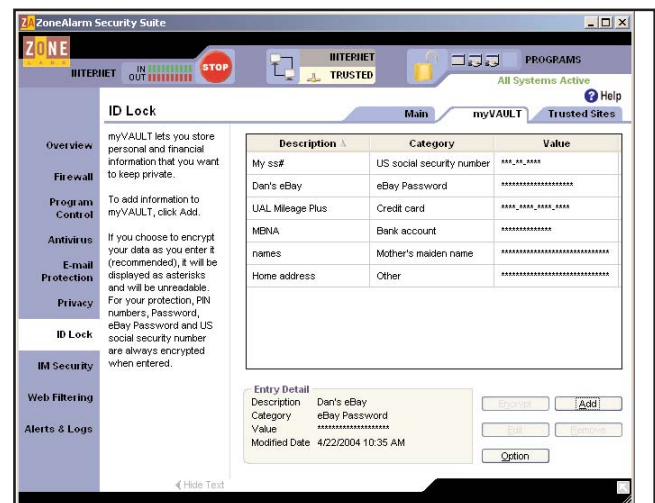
ZoneAlarm Security Suite

ZONE

INTERNET IN OUT STOP

INTERNET TRUSTED

PROGRAMS

All Systems Active

Help

ID Lock

Main myVAULT Trusted Sites

Overview

Firewall

Program Control

Antivirus

E-mail Protection

Privacy

ID Lock

IM Security

Web Filtering

Alerts & Logs

myVAULT lets you store personal and financial information that you want to keep private.

To add information to myVAULT, click Add.

If you choose to encrypt your data as you enter it (recommended), it will be displayed as asterisks and will be unreadable. For your protection, PIN numbers, Password, eBay Password and US social security number are always encrypted when entered.

| Description | Category | Value |
|---|---|---|
| My ss# | US social security number | ***-**-**** |
| Dan's eBay | eBay Password | ******************** |
| UAL Mileage Plus | Credit card | ****-****-****-**** |
| MBNA | Bank account | ************** |
| names | Mother's maiden name | ******************************** |
| Home address | Other | ******************************** |

Entry Detail
Description Dan's eBay
Category eBay Password
Value ********************
Modified Date 4/22/2004 10:35 AM

Encrypt Add
Edit Remove
Option

Hide Text